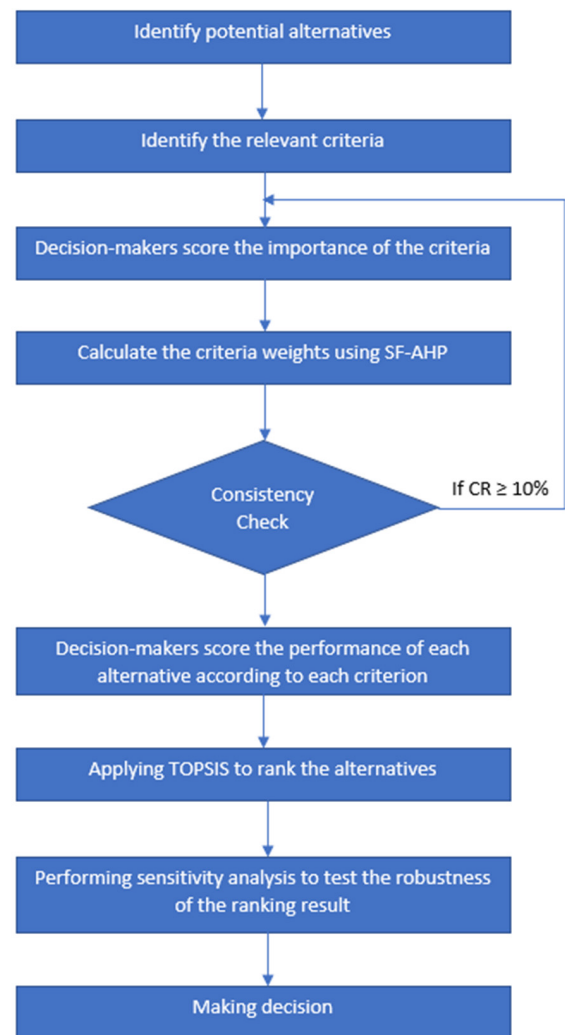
Identify potential alternatives

Identify the relevant criteria

Decision-makers score the importance of the criteria

Calculate the criteria weights using SF-AHP

Consistency Check

If CR $\geq$ 10%

Decision-makers score the performance of each alternative according to each criterion

Applying TOPSIS to rank the alternatives

Performing sensitivity analysis to test the robustness of the ranking result

Making decision